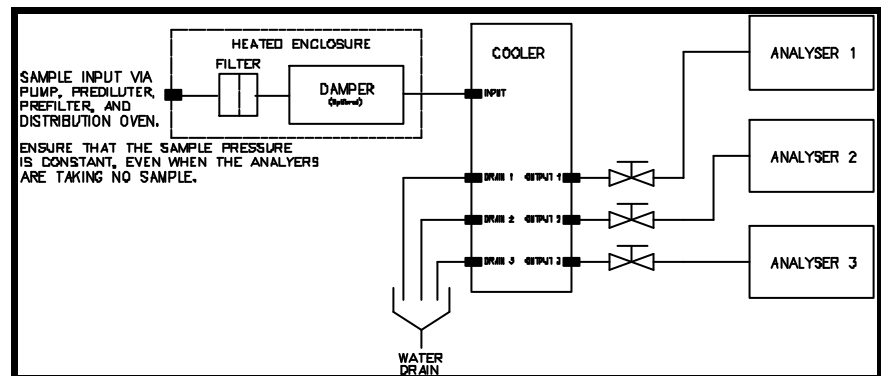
SAMPLE INPUT VIA PUMP, PREDILUTER, PREFILTER, AND DISTRIBUTION OVEN.

ENSURE THAT THE SAMPLE PRESSURE IS CONSTANT, EVEN WHEN THE ANALYERS ARE TAKING NO SAMPLE.

HEATED ENCLOSURE

FILTER

DAMPER
(optional)

COOLER

INPUT

DRAIN 1
OUTPUT 1

DRAIN 2
OUTPUT 2

DRAIN 3
OUTPUT 3

ANALYSER 1

ANALYSER 2

ANALYSER 3

WATER DRAIN